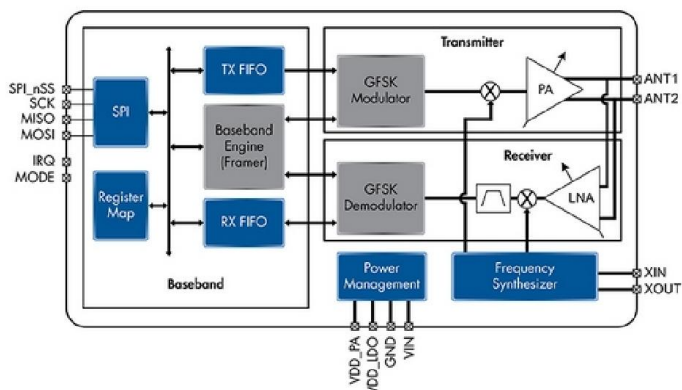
SPI_nSS
SCK
MISO
MOSI
IRQ
MODE

SPI

Register Map

TX FIFO

Baseband Engine (Framer)

RX FIFO

Baseband

Transmitter

GFSK Modulator

PA

ANT1
ANT2

Receiver

GFSK Demodulator

LNA

Power Management

Frequency Synthesizer

XIN
XOUT

VDD_PA
VDD_LDO
GND
VIN